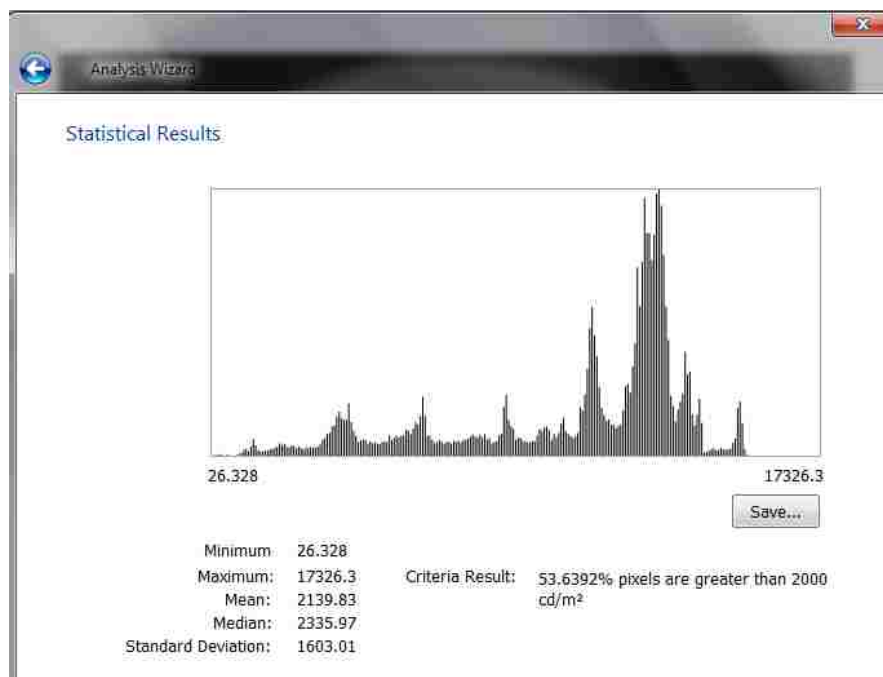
Analysis Wizard

Statistical Results

26.328

17326.3

Save...

Minimum 26.328
Maximum: 17326.3
Mean: 2139.83
Median: 2335.97
Standard Deviation: 1603.01

Criteria Result: 53.6392% pixels are greater than 2000 cd/m²